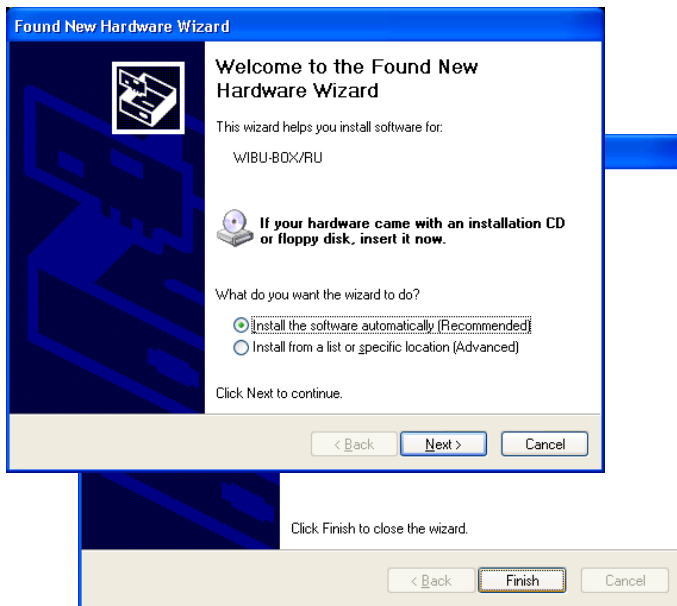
Found New Hardware Wizard

Welcome to the Found New Hardware Wizard

This wizard helps you install software for:

WIBU-BOX/RU

If your hardware came with an installation CD or floppy disk, insert it now.

What do you want the wizard to do?

Install the software automatically (Recommended)

Install from a list or specific location (Advanced)

Click Next to continue.

< Back Next > Cancel

Click Finish to close the wizard.

< Back Finish Cancel